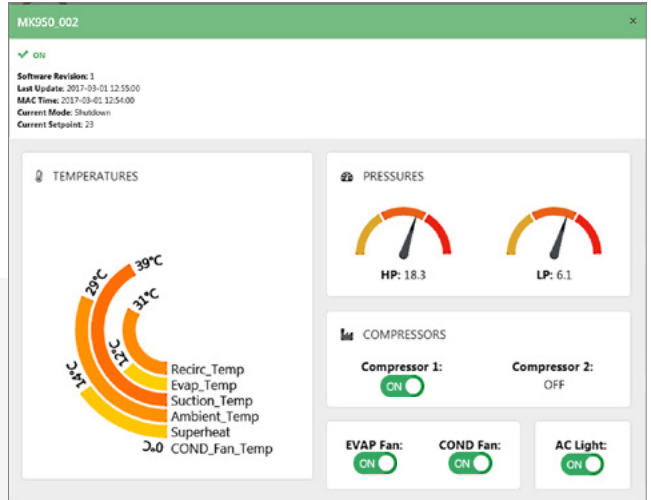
MK950_002

×

✔ ON

Software Revision: 1
Last Update: 2017-03-01 12:55:00
MAC Time: 2017-03-01 12:54:00
Current Mode: Shutdown
Current Setpoint: 23

TEMPERATURES

39°C
29°C
31°C
12°C
14°C
0°C

Recirc_Temp
Evap_Temp
Suction_Temp
Ambient_Temp
Superheat
COND_Fan_Temp

PRESSURES

HP: 18.3

LP: 6.1

COMPRESSORS

Compressor 1:
ON

Compressor 2:
OFF

EVAP Fan:
ON

COND Fan:
ON

AC Light:
ON